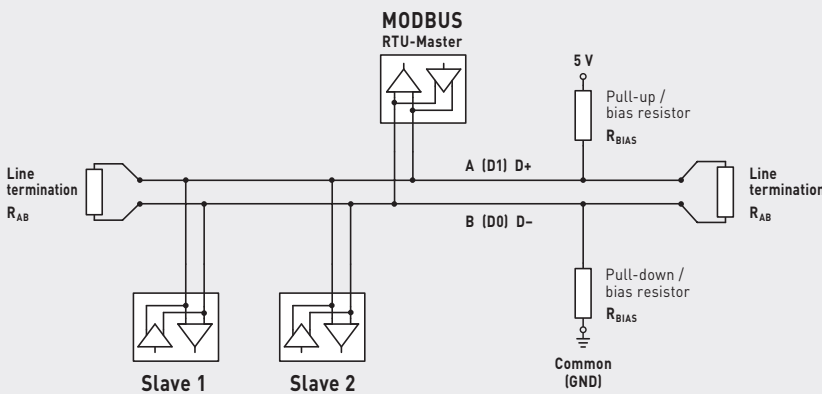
MODBUS
RTU-Master

5 V

Pull-up / bias resistor
$R_{BIAS}$

Line termination
$R_{AB}$

A (D1) D+

Line termination
$R_{AB}$

B (D0) D–

Pull-down / bias resistor
$R_{BIAS}$

Common (GND)

Slave 1

Slave 2